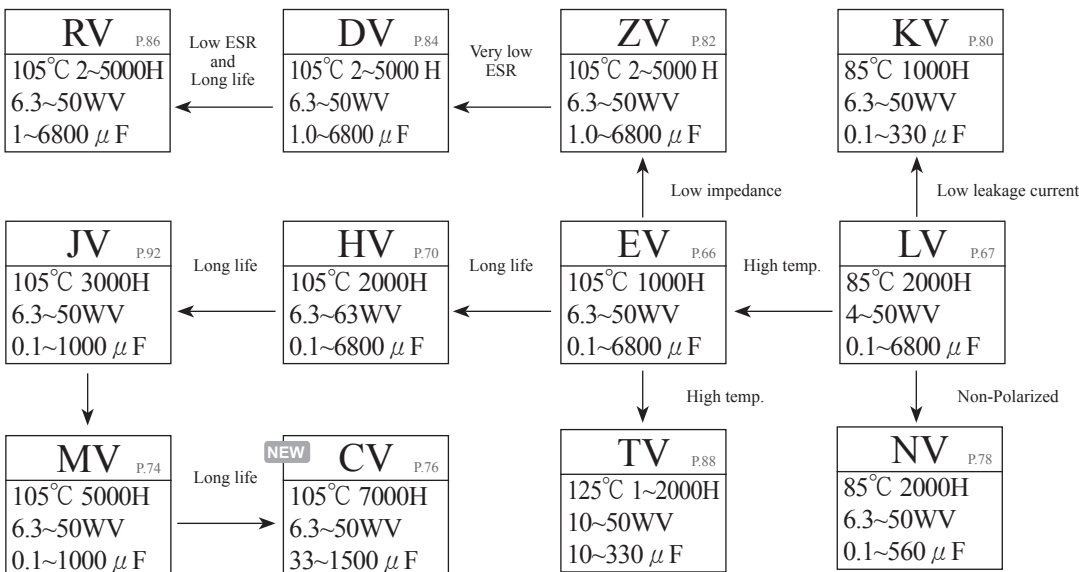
RV P.86
105℃ 2~5000H
6.3~50WV
1~6800 $\mu$ F

Low ESR and Long life

DV P.84
105℃ 2~5000 H
6.3~50WV
1.0~6800 $\mu$ F

Very low ESR

ZV P.82
105℃ 2~5000 H
6.3~50WV
1.0~6800 $\mu$ F

KV P.80
85℃ 1000H
6.3~50WV
0.1~330 $\mu$ F

Low impedance

Low leakage current

JV P.92
105℃ 3000H
6.3~50WV
0.1~1000 $\mu$ F

Long life

HV P.70
105℃ 2000H
6.3~63WV
0.1~6800 $\mu$ F

Long life

EV P.66
105℃ 1000H
6.3~50WV
0.1~6800 $\mu$ F

High temp.

LV P.67
85℃ 2000H
4~50WV
0.1~6800 $\mu$ F

High temp.

Non-Polarized

MV P.74
105℃ 5000H
6.3~50WV
0.1~1000 $\mu$ F

Long life

NEW

CV P.76
105℃ 7000H
6.3~50WV
33~1500 $\mu$ F

TV P.88
125℃ 1~2000H
10~50WV
10~330 $\mu$ F

NV P.78
85℃ 2000H
6.3~50WV
0.1~560 $\mu$ F